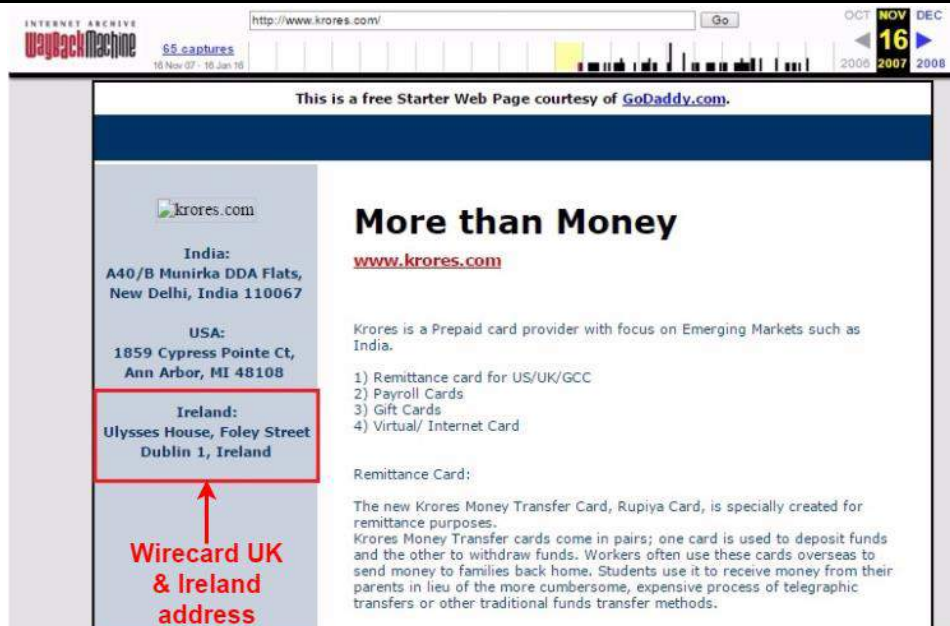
INTERNET ARCHIVE
WaybackMachine

http://www.krores.com/ Go

65 captures
16 Nov 07 - 16 Jan 16

OCT NOV DEC
16
2006 2007 2008

This is a free Starter Web Page courtesy of GoDaddy.com.

krores.com

India:
A40/B Munirka DDA Flats, New Delhi, India 110067

USA:
1859 Cypress Pointe Ct, Ann Arbor, MI 48108

Ireland:
Ulysses House, Foley Street Dublin 1, Ireland

Wirecard UK & Ireland address

More than Money

www.krores.com

Krores is a Prepaid card provider with focus on Emerging Markets such as India.

1) Remittance card for US/UK/GCC
2) Payroll Cards
3) Gift Cards
4) Virtual/ Internet Card

Remittance Card:

The new Krores Money Transfer Card, Rupiya Card, is specially created for remittance purposes.
Krores Money Transfer cards come in pairs; one card is used to deposit funds and the other to withdraw funds. Workers often use these cards overseas to send money to families back home. Students use it to receive money from their parents in lieu of the more cumbersome, expensive process of telegraphic transfers or other traditional funds transfer methods.